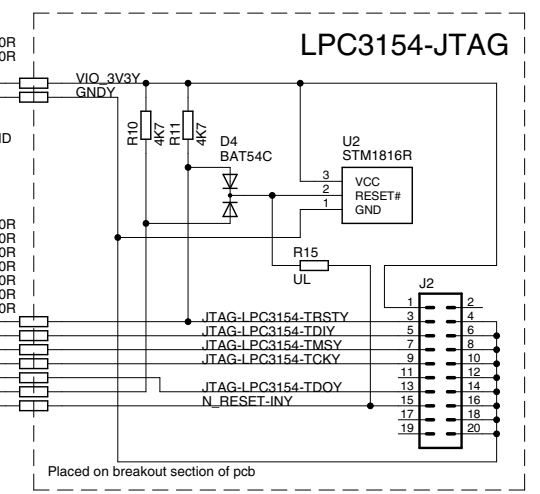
0R
0R
LPC3154-JTAG
VIO_3V3Y
GNDY
ID
R10
4K7
R11
4K7
D4
BAT54C
U2
STM1816R
3
2
1
VCC
RESET#
GND
0R
0R
0R
0R
0R
0R
0R
R15
UL
J2
1
2
3
4
5
6
7
8
9
10
11
12
13
14
15
16
17
18
19
20
JTAG-LPC3154-TRSTY
JTAG-LPC3154-TDIY
JTAG-LPC3154-TMSY
JTAG-LPC3154-TCKY
JTAG-LPC3154-TDOY
N_RESET-INY
Placed on breakout section of pcb